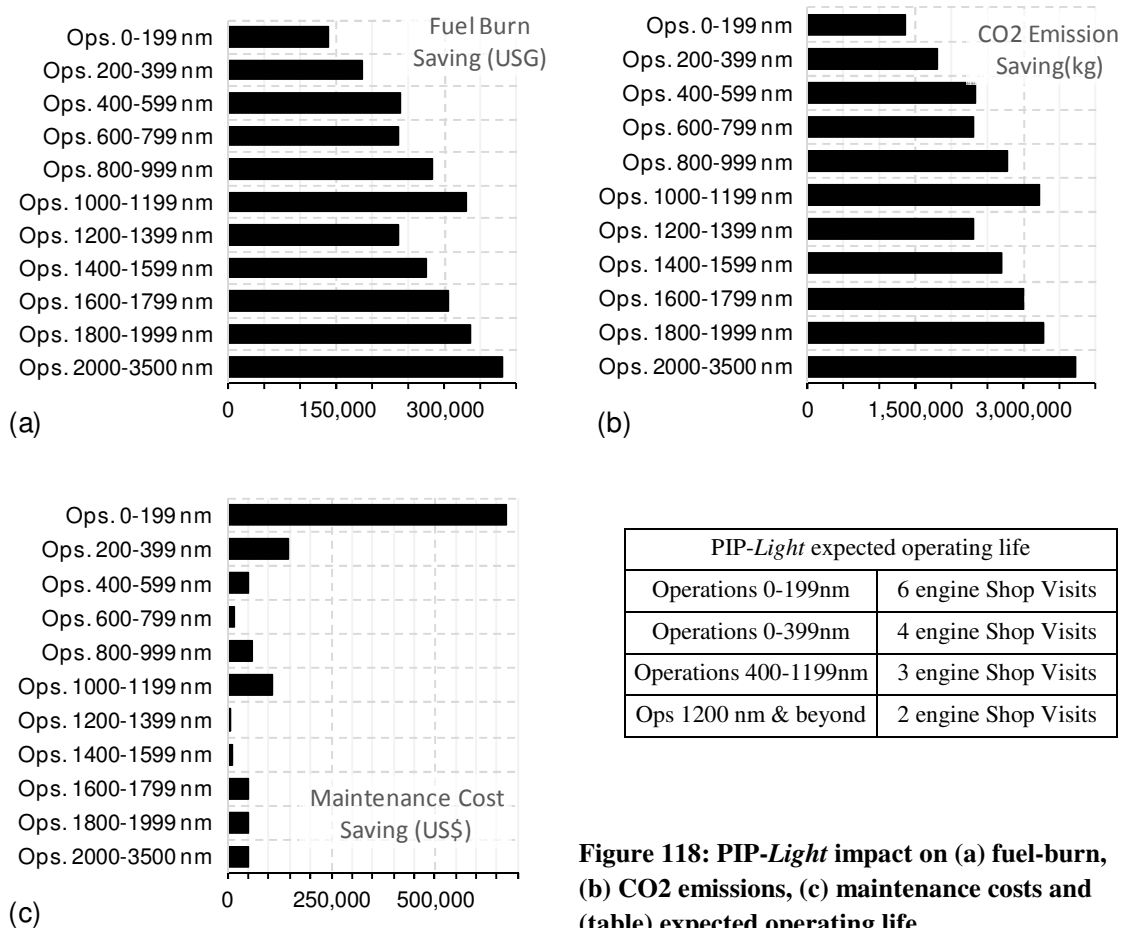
Fuel Burn Saving (USG)

Ops. 0-199 nm
Ops. 200-399 nm
Ops. 400-599 nm
Ops. 600-799 nm
Ops. 800-999 nm
Ops. 1000-1199 nm
Ops. 1200-1399 nm
Ops. 1400-1599 nm
Ops. 1600-1799 nm
Ops. 1800-1999 nm
Ops. 2000-3500 nm

0 150,000 300,000

(a)

CO2 Emission Saving(kg)

Ops. 0-199 nm
Ops. 200-399 nm
Ops. 400-599 nm
Ops. 600-799 nm
Ops. 800-999 nm
Ops. 1000-1199 nm
Ops. 1200-1399 nm
Ops. 1400-1599 nm
Ops. 1600-1799 nm
Ops. 1800-1999 nm
Ops. 2000-3500 nm

0 1,500,000 3,000,000

(b)

Ops. 0-199 nm
Ops. 200-399 nm
Ops. 400-599 nm
Ops. 600-799 nm
Ops. 800-999 nm
Ops. 1000-1199 nm
Ops. 1200-1399 nm
Ops. 1400-1599 nm
Ops. 1600-1799 nm
Ops. 1800-1999 nm
Ops. 2000-3500 nm

Maintenance Cost Saving (US$)

0 250,000 500,000

(c)

| PIP-*Light* expected operating life | |
|---|---|
| Operations 0-199nm | 6 engine Shop Visits |
| Operations 0-399nm | 4 engine Shop Visits |
| Operations 400-1199nm | 3 engine Shop Visits |
| Ops 1200 nm & beyond | 2 engine Shop Visits |

**Figure 118: PIP-*Light* impact on (a) fuel-burn, (b) CO2 emissions, (c) maintenance costs and (table) expected operating life**